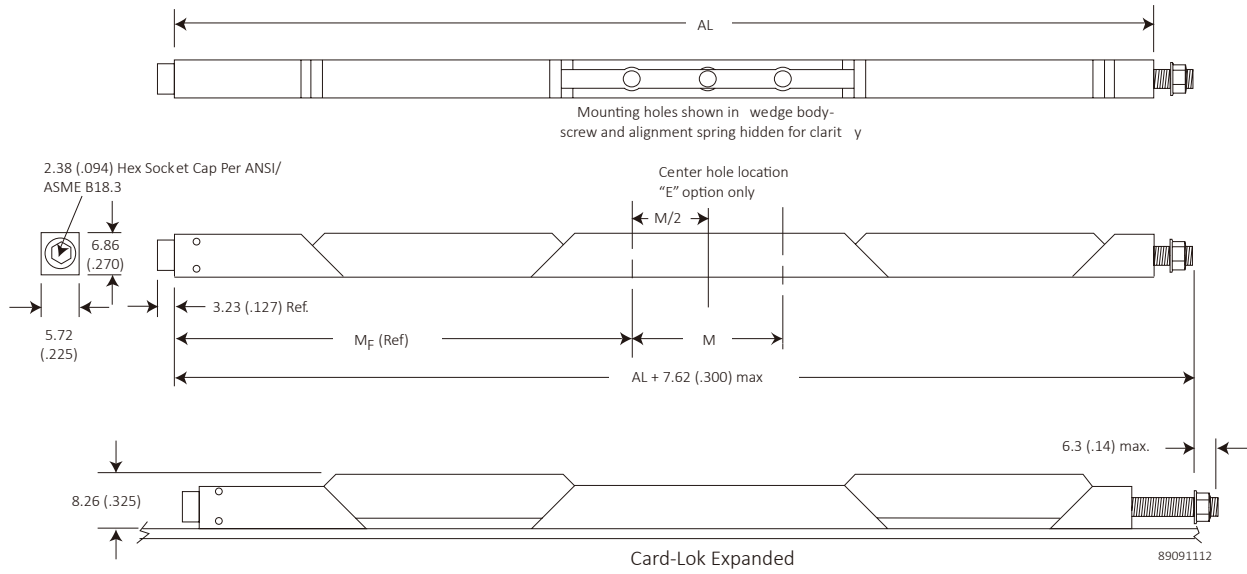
AL

Mounting holes shown in wedge body-screw and alignment spring hidden for clarit y

2.38 (.094) Hex Socket Cap Per ANSI/ ASME B18.3

6.86 (.270)

5.72 (.225)

Center hole location "E" option only

M/2

3.23 (.127) Ref.

$M_F$ (Ref)

M

AL + 7.62 (.300) max

6.3 (.14) max.

8.26 (.325)

Card-Lok Expanded

89091112